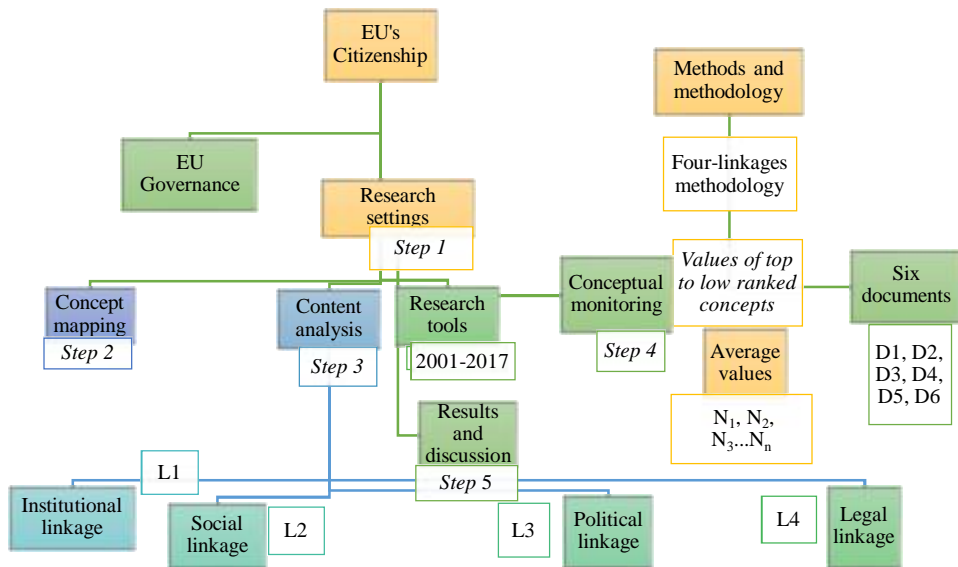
EU's Citizenship

Methods and methodology

EU Governance

Four-linkages methodology

Research settings

Step 1

Values of top to low ranked concepts

Six documents

Concept mapping

Step 2

Content analysis

Step 3

Research tools

2001-2017

Conceptual monitoring

Step 4

Average values

D1, D2, D3, D4, D5, D6

$N_1$, $N_2$, $N_3$...$N_n$

Results and discussion

L1

Step 5

Institutional linkage

Social linkage

L2

L3

Political linkage

L4

Legal linkage